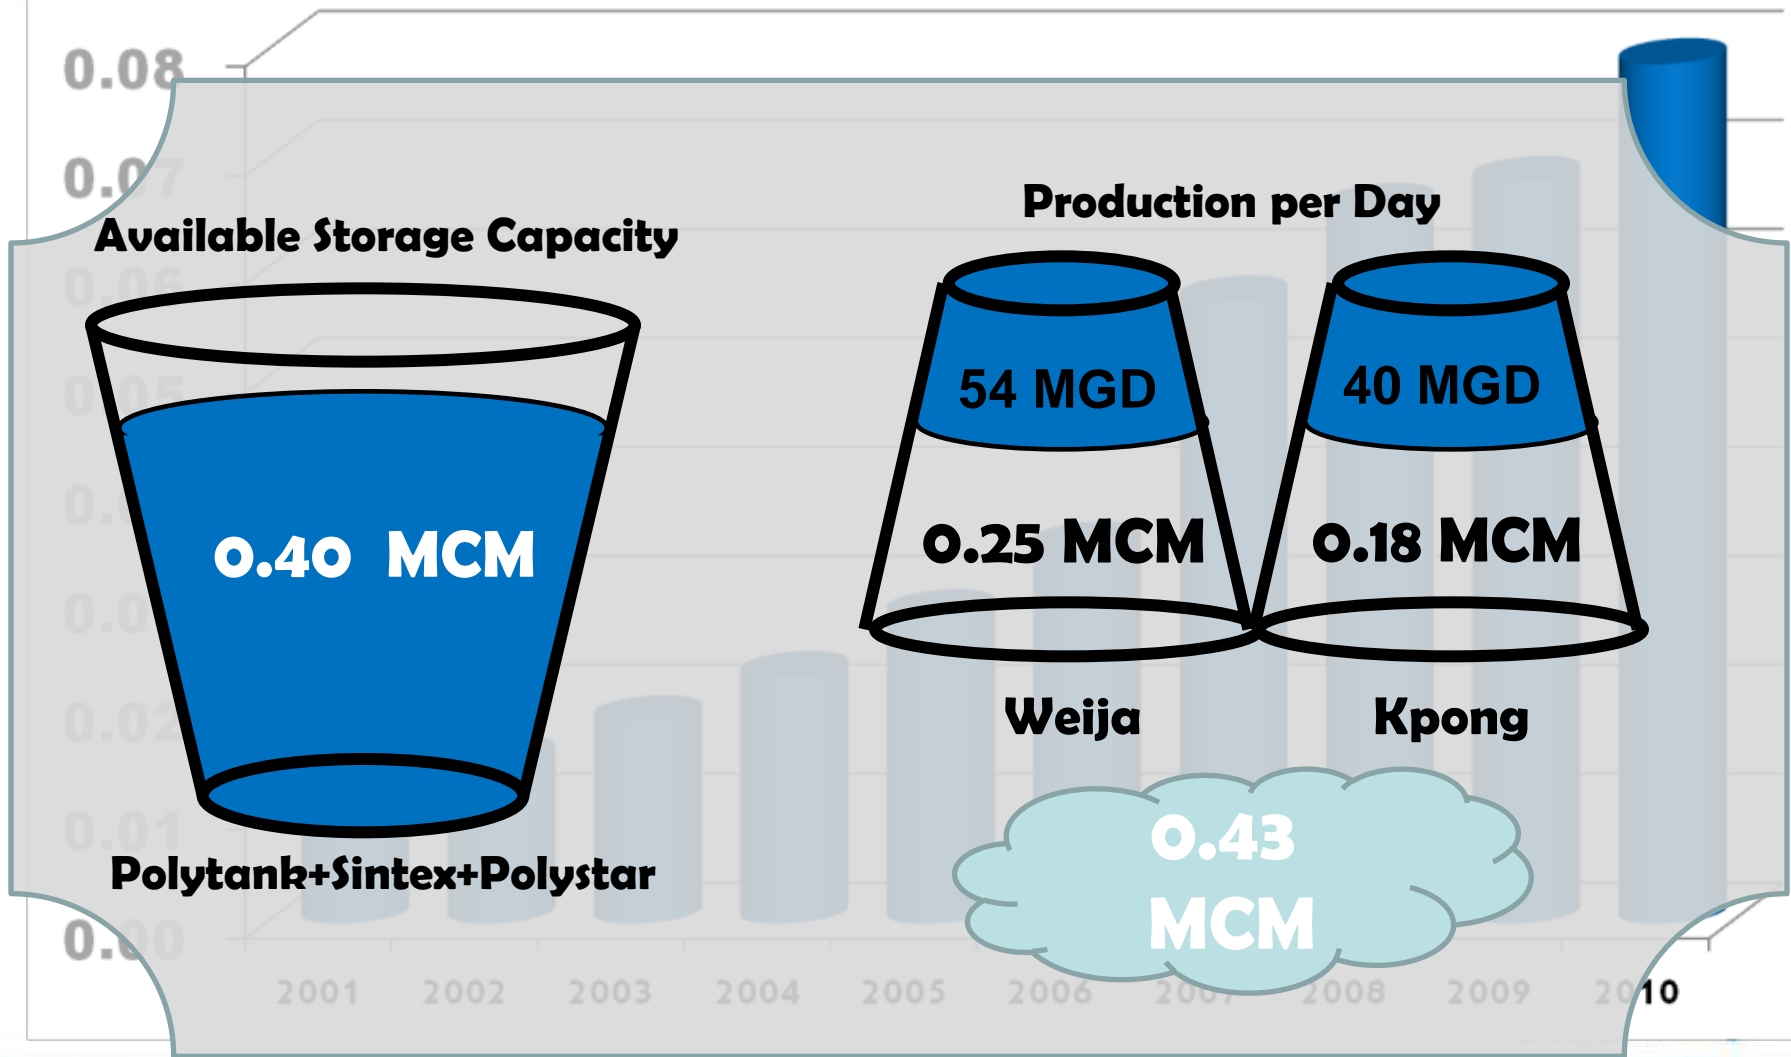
0.08

0.07

0.00

Available Storage Capacity

0.40 MCM

Polytank+Sintex+Polystar

Production per Day

54 MGD

0.25 MCM

Weija

40 MGD

0.18 MCM

Kpong

0.43 MCM

2001 2002 2003 2004 2005 2006 2007 2008 2009 2010